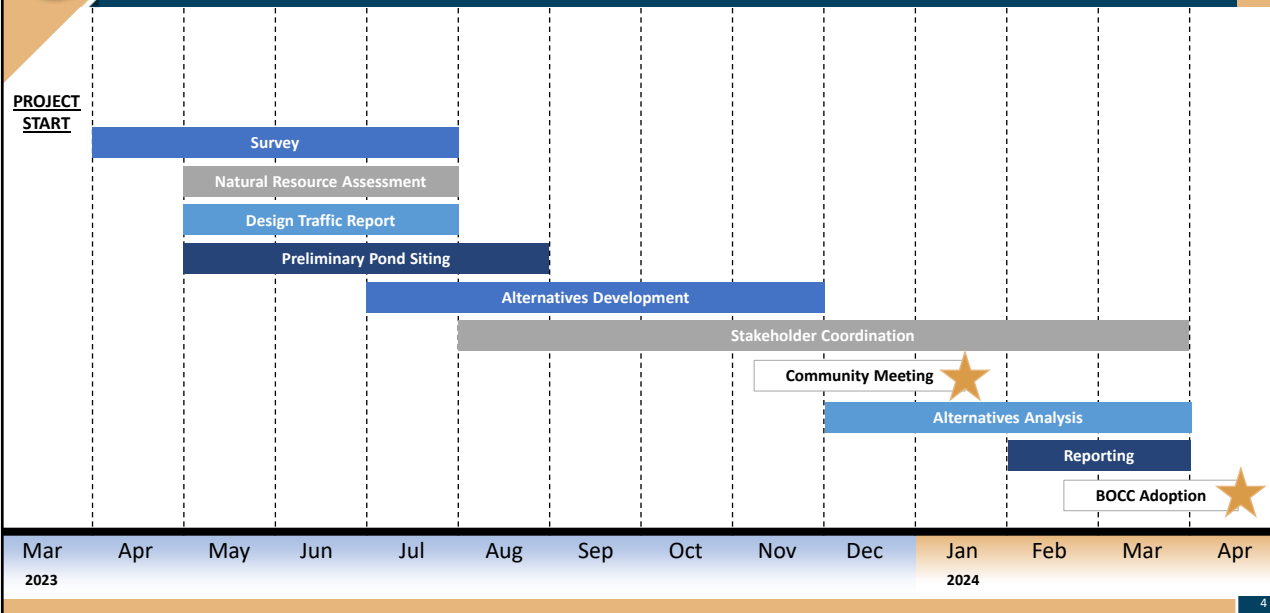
PROJECT START

Survey

Natural Resource Assessment

Design Traffic Report

Preliminary Pond Siting

Alternatives Development

Stakeholder Coordination

Community Meeting

Alternatives Analysis

Reporting

BOCC Adoption

Mar Apr May Jun Jul Aug Sep Oct Nov Dec Jan Feb Mar Apr

2023

2024

4